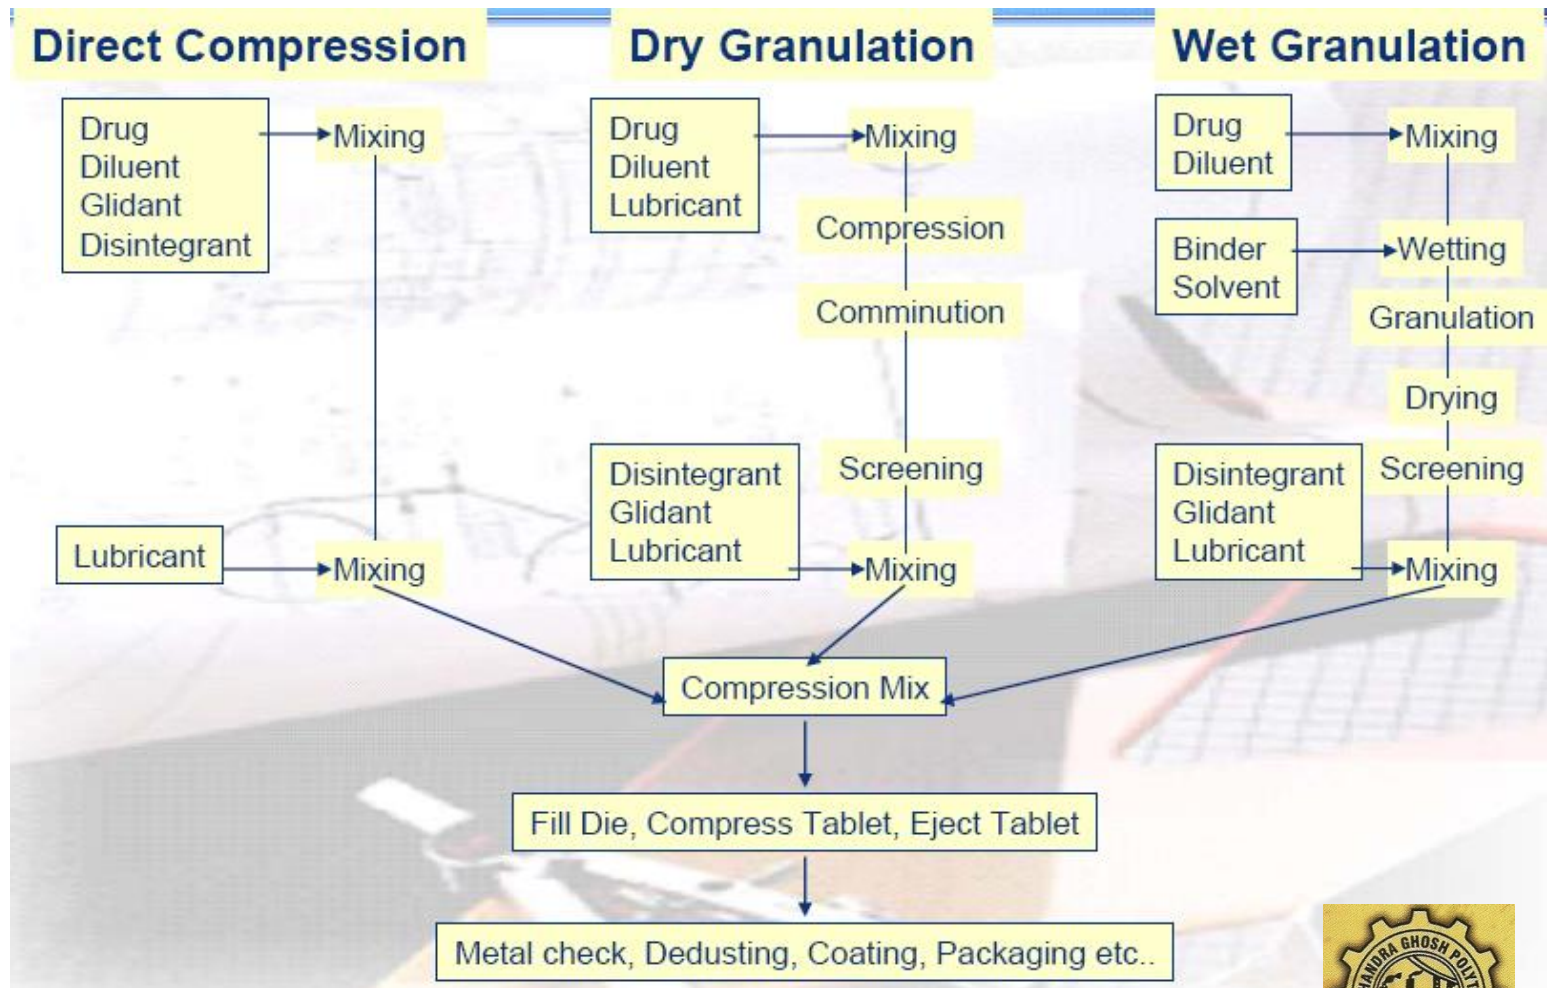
Direct Compression

Drug
Diluent
Glidant
Disintegrant

Mixing

Lubricant

Mixing

Dry Granulation

Drug
Diluent
Lubricant

Mixing

Compression

Comminution

Disintegrant
Glidant
Lubricant

Screening

Mixing

Wet Granulation

Drug
Diluent

Mixing

Binder
Solvent

Wetting

Granulation

Drying

Disintegrant
Glidant
Lubricant

Screening

Mixing

Compression Mix

Fill Die, Compress Tablet, Eject Tablet

Metal check, Dedusting, Coating, Packaging etc..

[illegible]ANDRA GHOSH POLYT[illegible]